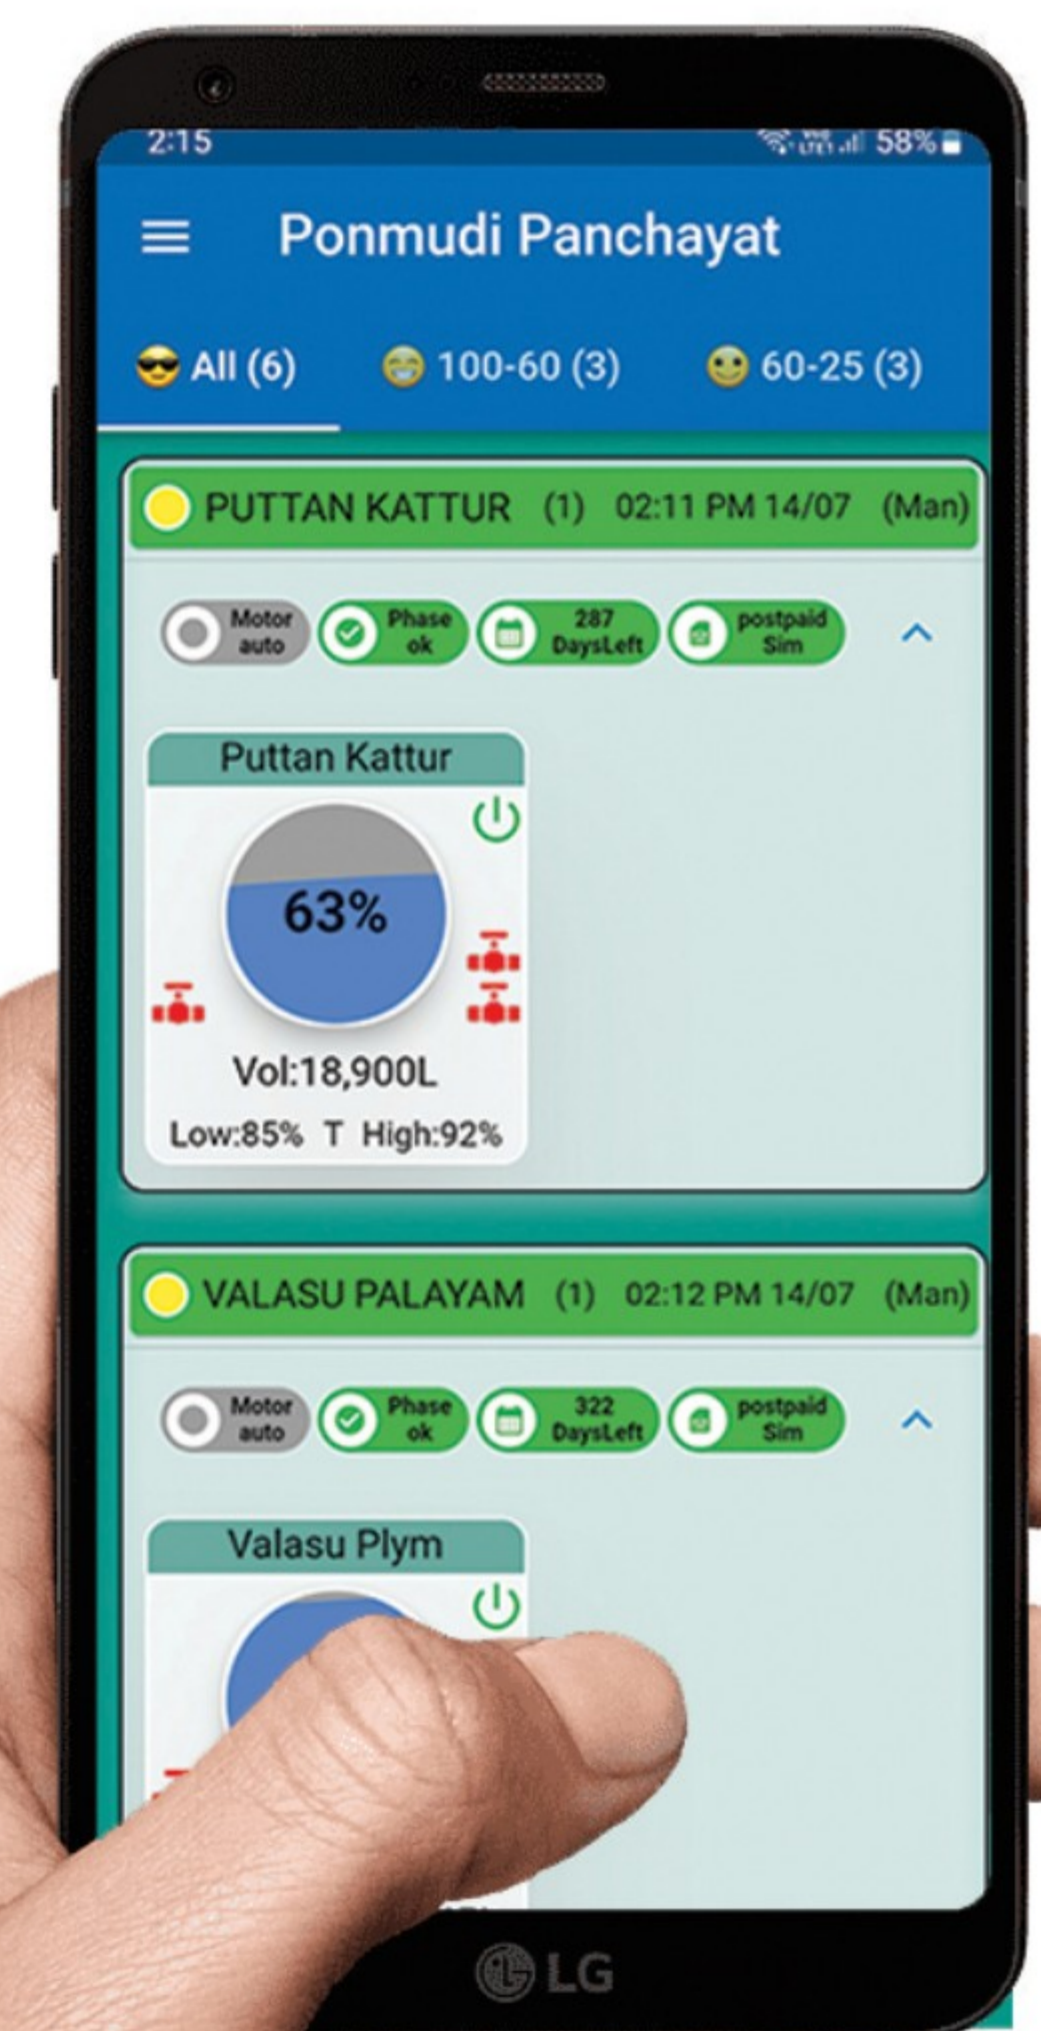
2:15

58%

Ponmudi Panchayat

All (6) 100-60 (3) 60-25 (3)

PUTTAN KATTUR (1) 02:11 PM 14/07 (Man)

Motor auto

Phase ok

287 DaysLeft

postpaid Sim

Puttan Kattur

63%

Vol:18,900L

Low:85% T High:92%

VALASU PALAYAM (1) 02:12 PM 14/07 (Man)

Motor auto

Phase ok

322 DaysLeft

postpaid Sim

Valasu Plym

LG